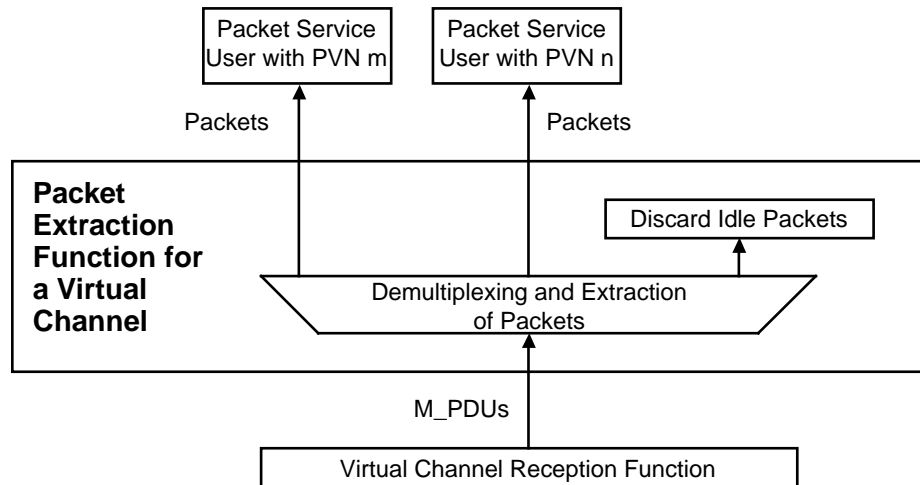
Packet Service User with PVN m

Packet Service User with PVN n

Packets

Packets

Packet Extraction Function for a Virtual Channel

Discard Idle Packets

Demultiplexing and Extraction of Packets

M_PDUs

Virtual Channel Reception Function